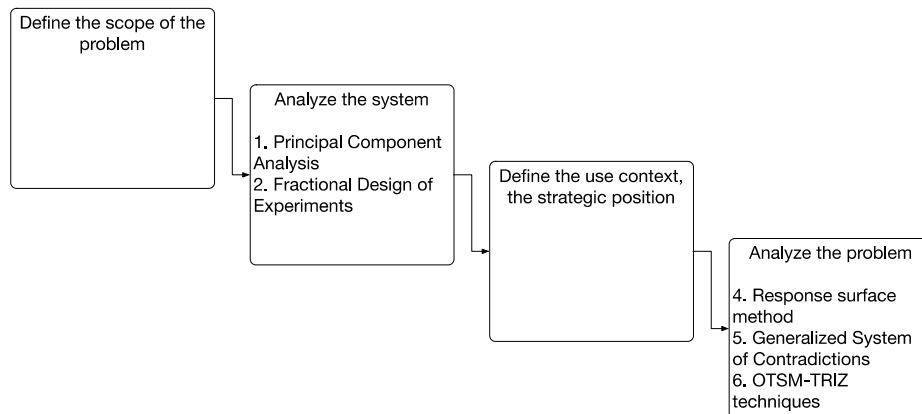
Define the scope of the problem

Analyze the system

1. Principal Component Analysis
2. Fractional Design of Experiments

Define the use context, the strategic position

Analyze the problem

4. Response surface method
5. Generalized System of Contradictions
6. OTSM-TRIZ techniques